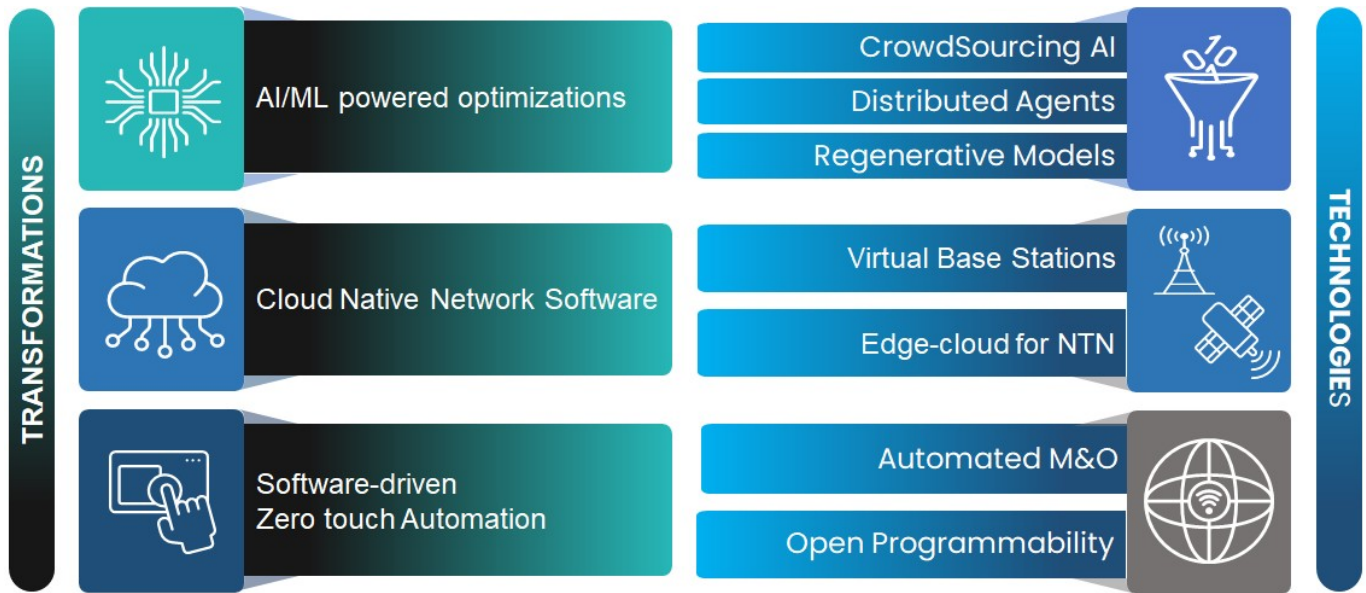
TRANSFORMATIONS

AI/ML powered optimizations

Cloud Native Network Software

Software-driven
Zero touch Automation

CrowdSourcing AI

Distributed Agents

Regenerative Models

Virtual Base Stations

Edge-cloud for NTN

Automated M&O

Open Programmability

TECHNOLOGIES